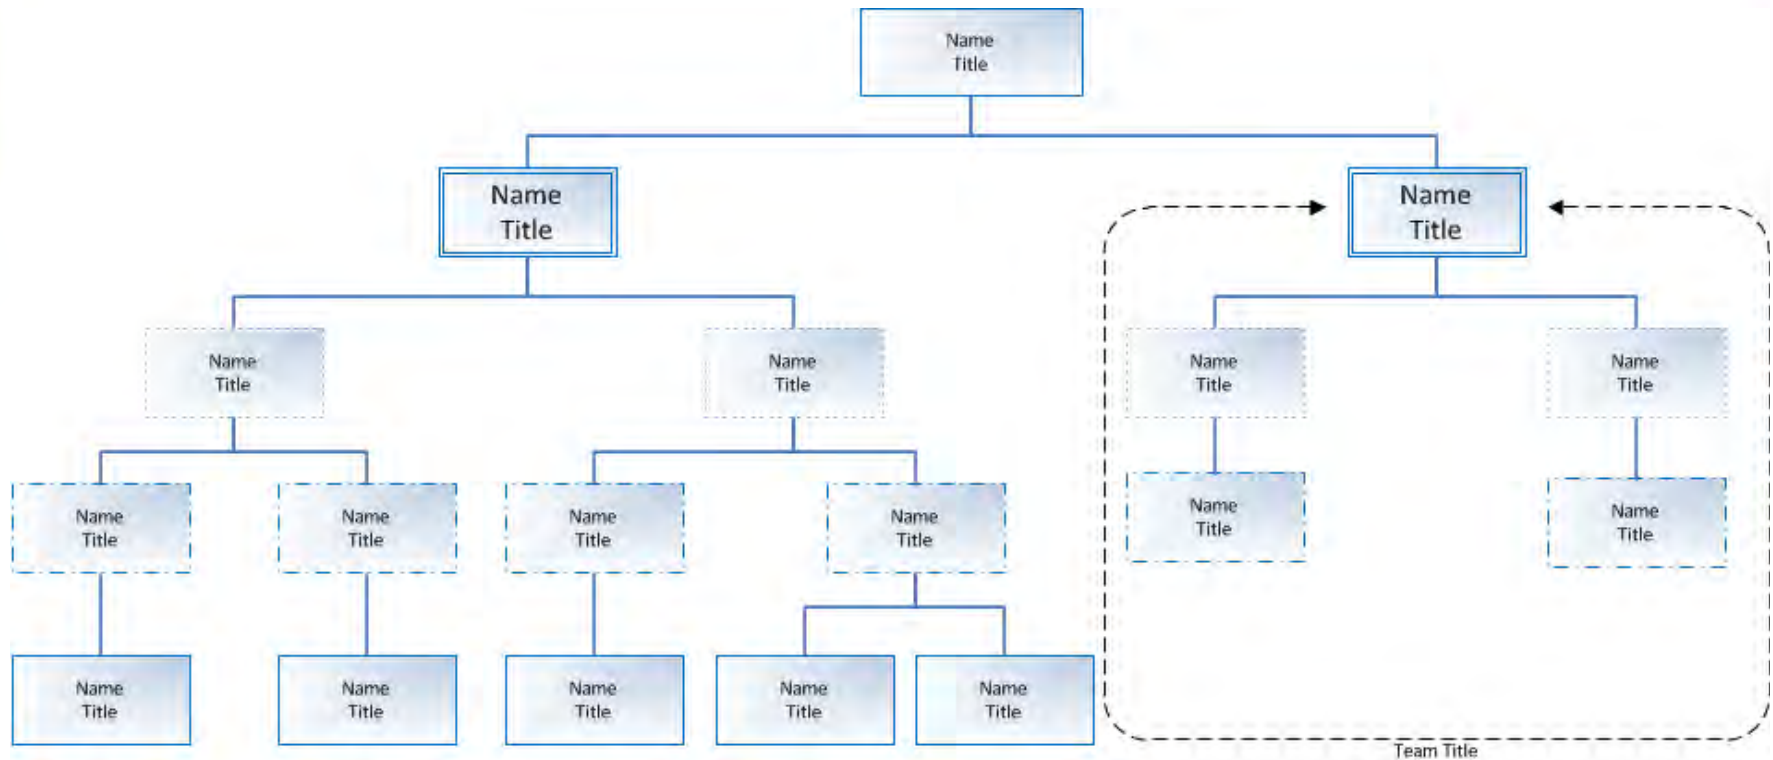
Name
Title

Name
Title

Name
Title

Name
Title

Name
Title

Name
Title

Name
Title

Name
Title

Name
Title

Name
Title

Name
Title

Name
Title

Name
Title

Name
Title

Name
Title

Name
Title

Name
Title

Name
Title

Team Title